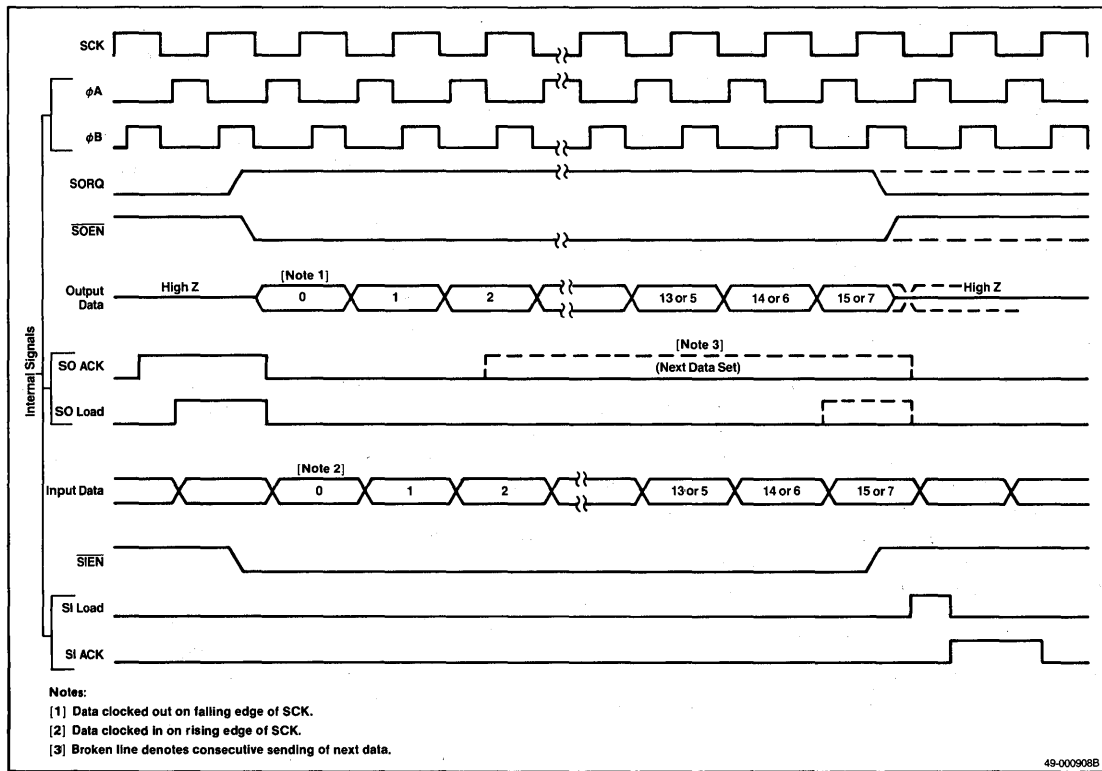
SCK

$\phi A$

$\phi B$

SORQ

$\overline{SOEN}$

Output Data

High Z

[Note 1]

0

1

2

13 or 5

14 or 6

15 or 7

High Z

SO ACK

[Note 3]

(Next Data Set)

SO Load

Input Data

[Note 2]

0

1

2

13 or 5

14 or 6

15 or 7

$\overline{SIEN}$

SI Load

SI ACK

Internal Signals

Notes:

[1] Data clocked out on falling edge of SCK.

[2] Data clocked in on rising edge of SCK.

[3] Broken line denotes consecutive sending of next data.

49-000908B